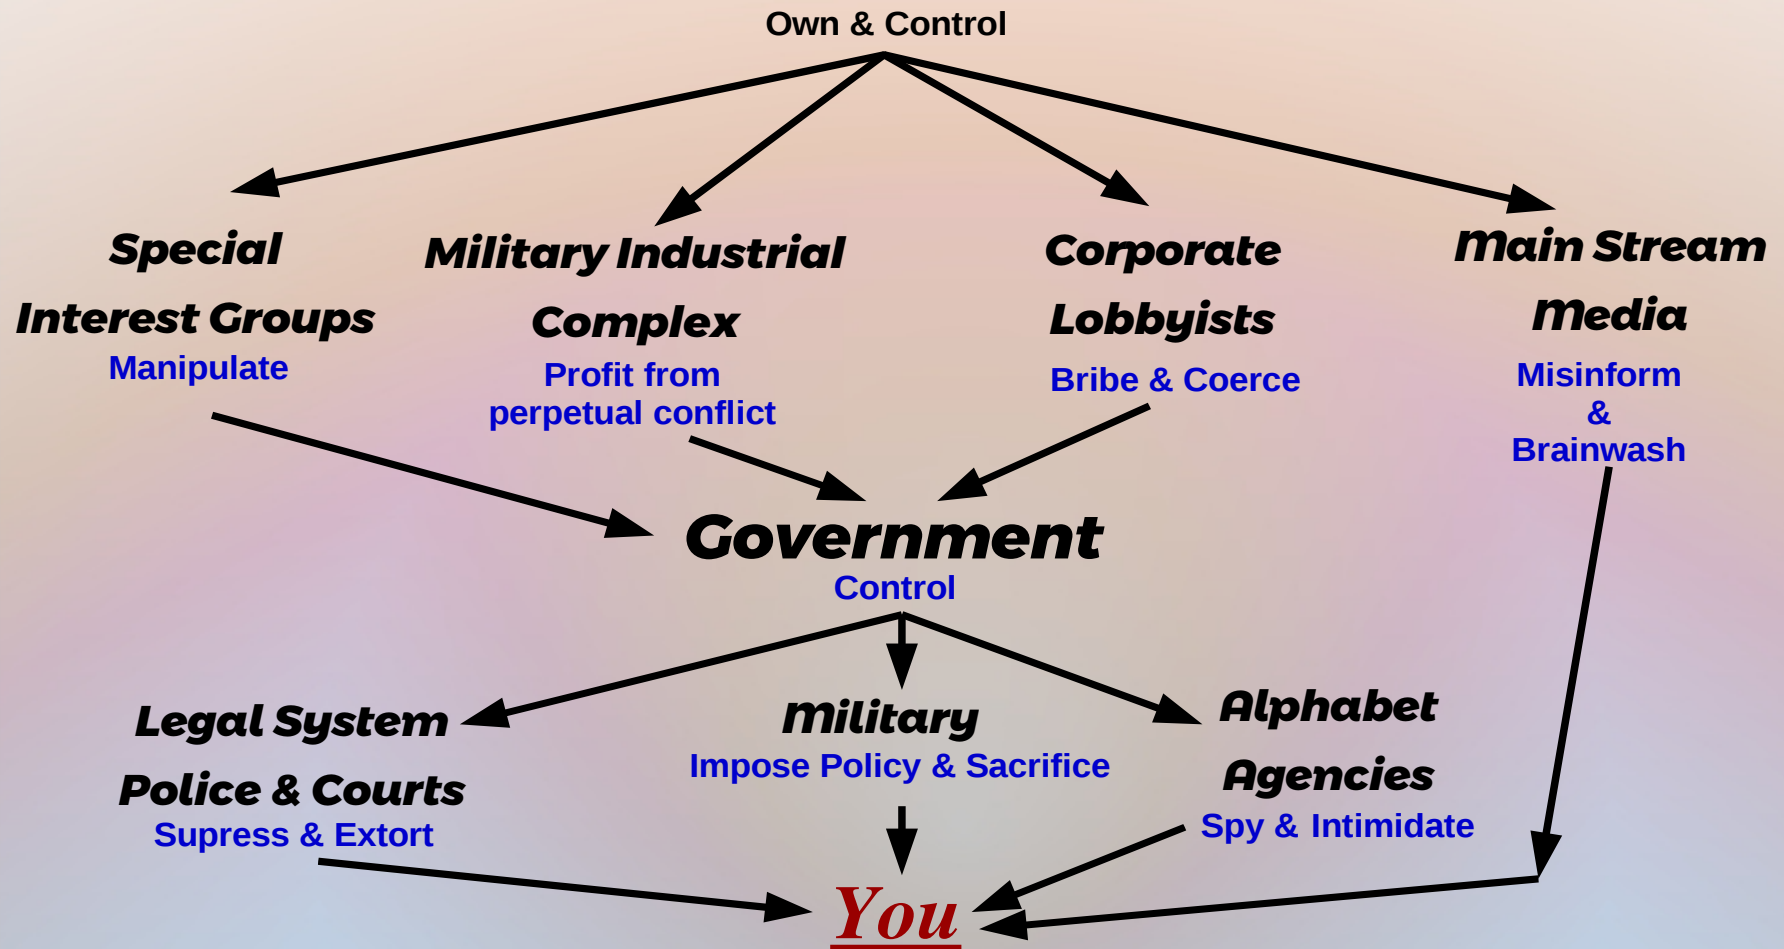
Own & Control

Special Interest Groups
Manipulate

Military Industrial Complex
Profit from perpetual conflict

Corporate Lobbyists
Bribe & Coerce

Main Stream Media
Misinform & Brainwash

Government
Control

Legal System Police & Courts
Supress & Extort

Military
Impose Policy & Sacrifice

Alphabet Agencies
Spy & Intimidate

You